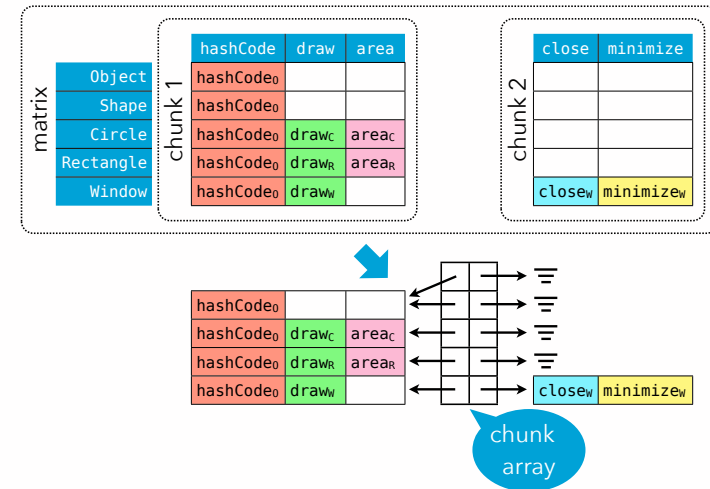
matrix

| Object |
|---|
| Shape |
| Circle |
| Rectangle |
| Window |

chunk 1

| hashCode | draw | area |
|---|---|---|
| hashCode$_O$ | | |
| hashCode$_O$ | | |
| hashCode$_O$ | draw$_C$ | area$_C$ |
| hashCode$_O$ | draw$_R$ | area$_R$ |
| hashCode$_O$ | draw$_W$ | |

chunk 2

| close | minimize |
|---|---|
| | |
| | |
| | |
| | |
| close$_W$ | minimize$_W$ |

| hashCode$_O$ | | |
|---|---|---|
| hashCode$_O$ | draw$_C$ | area$_C$ |
| hashCode$_O$ | draw$_R$ | area$_R$ |
| hashCode$_O$ | draw$_W$ | |

close$_W$ minimize$_W$

chunk array